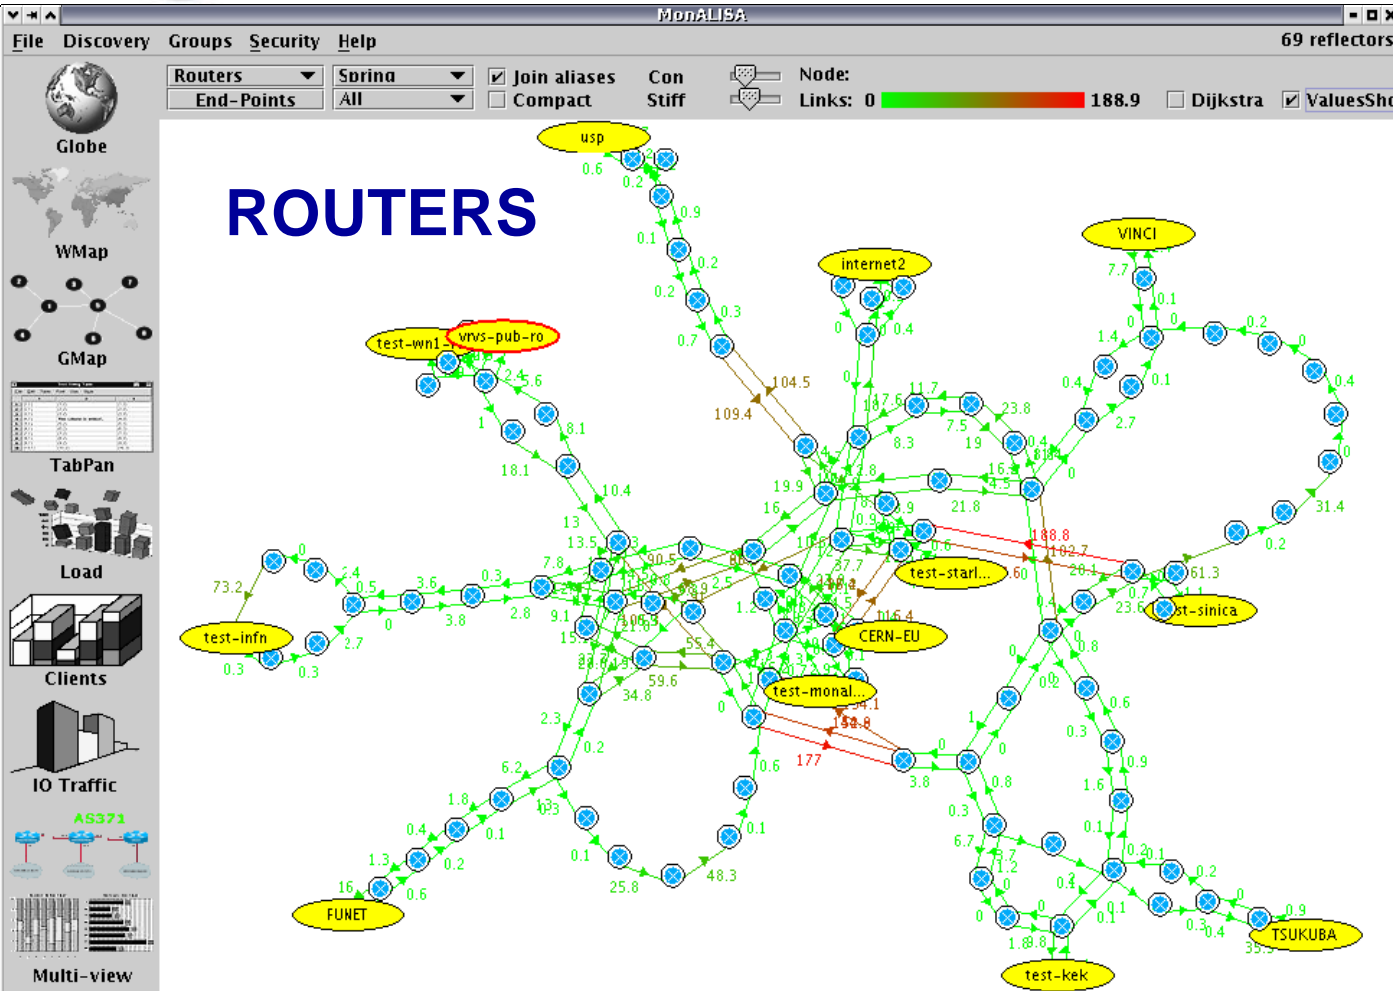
MonALISA

File Discovery Groups Security Help

69 reflectors

Routers
End-Points
Spring
All
Join aliases
Compact
Con
Stiff
Node:
Links: 0
188.9
Dijkstra
ValuesSho

Globe
WMap
GMap
TabPan
Load
Clients
IO Traffic
AS371
Multi-view

ROUTERS

usp
VINCI
internet2
test-wn1
vrvs-pub-ro
test-starl...
st-sinica
CERN-EU
test-infn
test-monal...
FUNET
TSUKUBA
test-kek

0.6
0.2
0.9
0.1
0.2
0.2
0.3
0.7
104.5
109.4
7.7
0.1
1.4
0
0.2
0
0.4
0.4
0.1
2.7
0
0.4
11.7
17.6
23.8
7.5
19
8.3
16.9
21.8
2.4
5.6
8.1
1
18.1
10.4
13
13.5
7.8
90.5
19.9
16
188.8
102.7
20.1
61.3
0.7
23.6
31.4
0.2
0.3
2.7
0.3
3.6
0.5
2.8
3.8
9.1
15
73.2
55.4
59.6
34.8
2.3
0.2
6.2
1.8
0.4
0.1
1.3
0.2
16
0.6
0.1
25.8
48.3
0.6
177
154.8
3.8
0.8
0.3
6.7
1.6
0.1
0.9
0.3
0.6
0.8
0.2
0.1
0.2
0.4
0
0.9
0.4
35.5
1.8
0.8